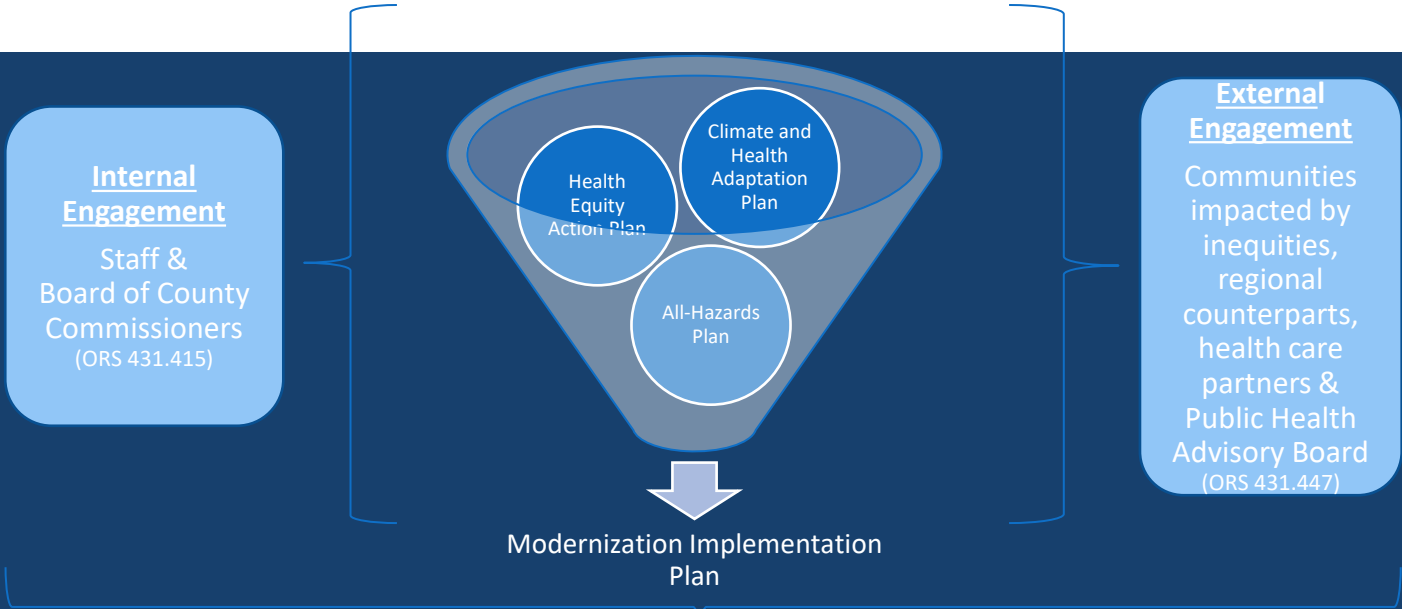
Internal Engagement

Staff & Board of County Commissioners (ORS 431.415)

Health Equity Action Plan

Climate and Health Adaptation Plan

All-Hazards Plan

Modernization Implementation Plan

External Engagement

Communities impacted by inequities, regional counterparts, health care partners & Public Health Advisory Board (ORS 431.447)